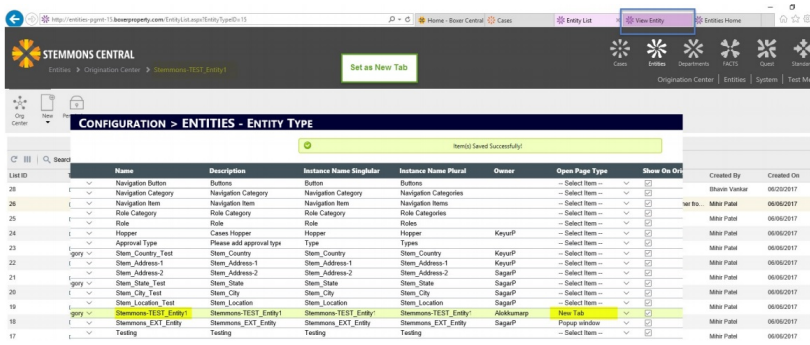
http://entities-pgmt-15.boxerproperty.com/EntityList.aspx?EntityTypeID=15

Home - Boxer Central | Cases | Entity List | View Entity | Entities Home

STEMMONS CENTRAL

Entities > Origination Center > Stemmons-TEST_Entity1

Set as New Tab

Cases | Entities | Departments | FACTS | Quest | Standards

Origination Center | Entities | System | Test M

Org Center | New

CONFIGURATION > ENTITIES - ENTITY TYPE

Item(s) Saved Successfully!

| List ID | | Name | Description | Instance Name Singlular | Instance Name Plural | Owner | Open Page Type | Show On Ori | | Created By | Created On |
|---|---|---|---|---|---|---|---|---|---|---|---|
| 28 | | Navigation Button | Buttons | Button | Buttons | | -- Select Item -- | ☑ | | Bhavin Vankar | 06/20/2017 |
| 26 | | Navigation Category | Navigation Category | Navigation Category | Navigation Categories | | -- Select Item -- | ☑ | her fro... | Mihir Patel | 06/06/2017 |
| 25 | | Navigation Item | Navigation Item | Navigation Item | Navigation Items | | -- Select Item -- | ☑ | | Mihir Patel | 06/06/2017 |
| | | Role Category | Role Category | Role Category | Role Categories | | -- Select Item -- | ☑ | | | |
| 24 | | Role | Role | Role | Roles | | -- Select Item -- | ☑ | | Mihir Patel | 06/06/2017 |
| | | Hopper | Cases Hopper | Hopper | Hopper | KeyurP | -- Select Item -- | ☑ | | | |
| 23 | | Approval Type | Please add approval type | Type | Types | | -- Select Item -- | ☑ | | Mihir Patel | 06/06/2017 |
| 22 | gory | Stem_Country_Test | Stem_Country | Stem_Country | Stem_Country | KeyurP | -- Select Item -- | ☑ | | Mihir Patel | 06/06/2017 |
| | | Stem_Address-1 | Stem_Address-1 | Stem_Address-1 | Stem_Address-1 | SagarP | -- Select Item -- | ☑ | | | |
| 21 | | Stem_Address-2 | Stem_Address-2 | Stem_Address-2 | Stem_Address-2 | SagarP | -- Select Item -- | ☑ | | Mihir Patel | 06/06/2017 |
| | gory | Stem_State_Test | Stem_State | Stem_State | Stem_State | SagarP | -- Select Item -- | ☑ | | | |
| 20 | | Stem_City_Test | Stem_City | Stem_City | Stem_City | SagarP | -- Select Item -- | ☑ | | Mihir Patel | 06/06/2017 |
| 19 | | Stem_Location_Test | Stem_Location | Stem_Location | Stem_Location | SagarP | -- Select Item -- | ☑ | | Mihir Patel | 06/06/2017 |
| | gory | Stemmons-TEST_Entity1 | Stemmons-TEST_Entity1 | Stemmons-TEST_Entity1 | Stemmons-TEST_Entity1 | Alokkumarp | New Tab | ☑ | | | |
| 18 | | Stemmons_EXT_Entity | Stemmons_EXT_Entity | Stemmons_EXT_Entity | Stemmons_EXT_Entity | SagarP | Popup window | ☑ | | Mihir Patel | 06/06/2017 |
| 17 | | Testing | Testing | Testing | Testing | | -- Select Item -- | ☑ | | Mihir Patel | 06/06/2017 |